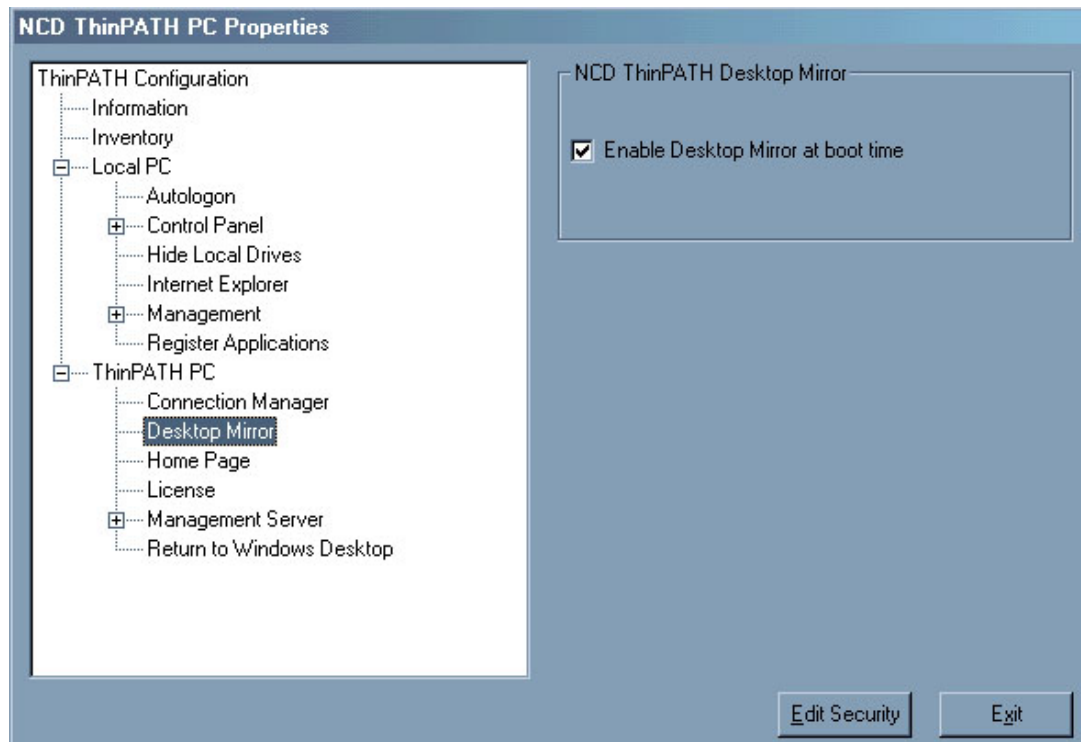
NCD ThinPATH PC Properties

ThinPATH Configuration
Information
Inventory
Local PC
Autologon
Control Panel
Hide Local Drives
Internet Explorer
Management
Register Applications
ThinPATH PC
Connection Manager
Desktop Mirror
Home Page
License
Management Server
Return to Windows Desktop

NCD ThinPATH Desktop Mirror

☑ Enable Desktop Mirror at boot time

Edit Security

Exit